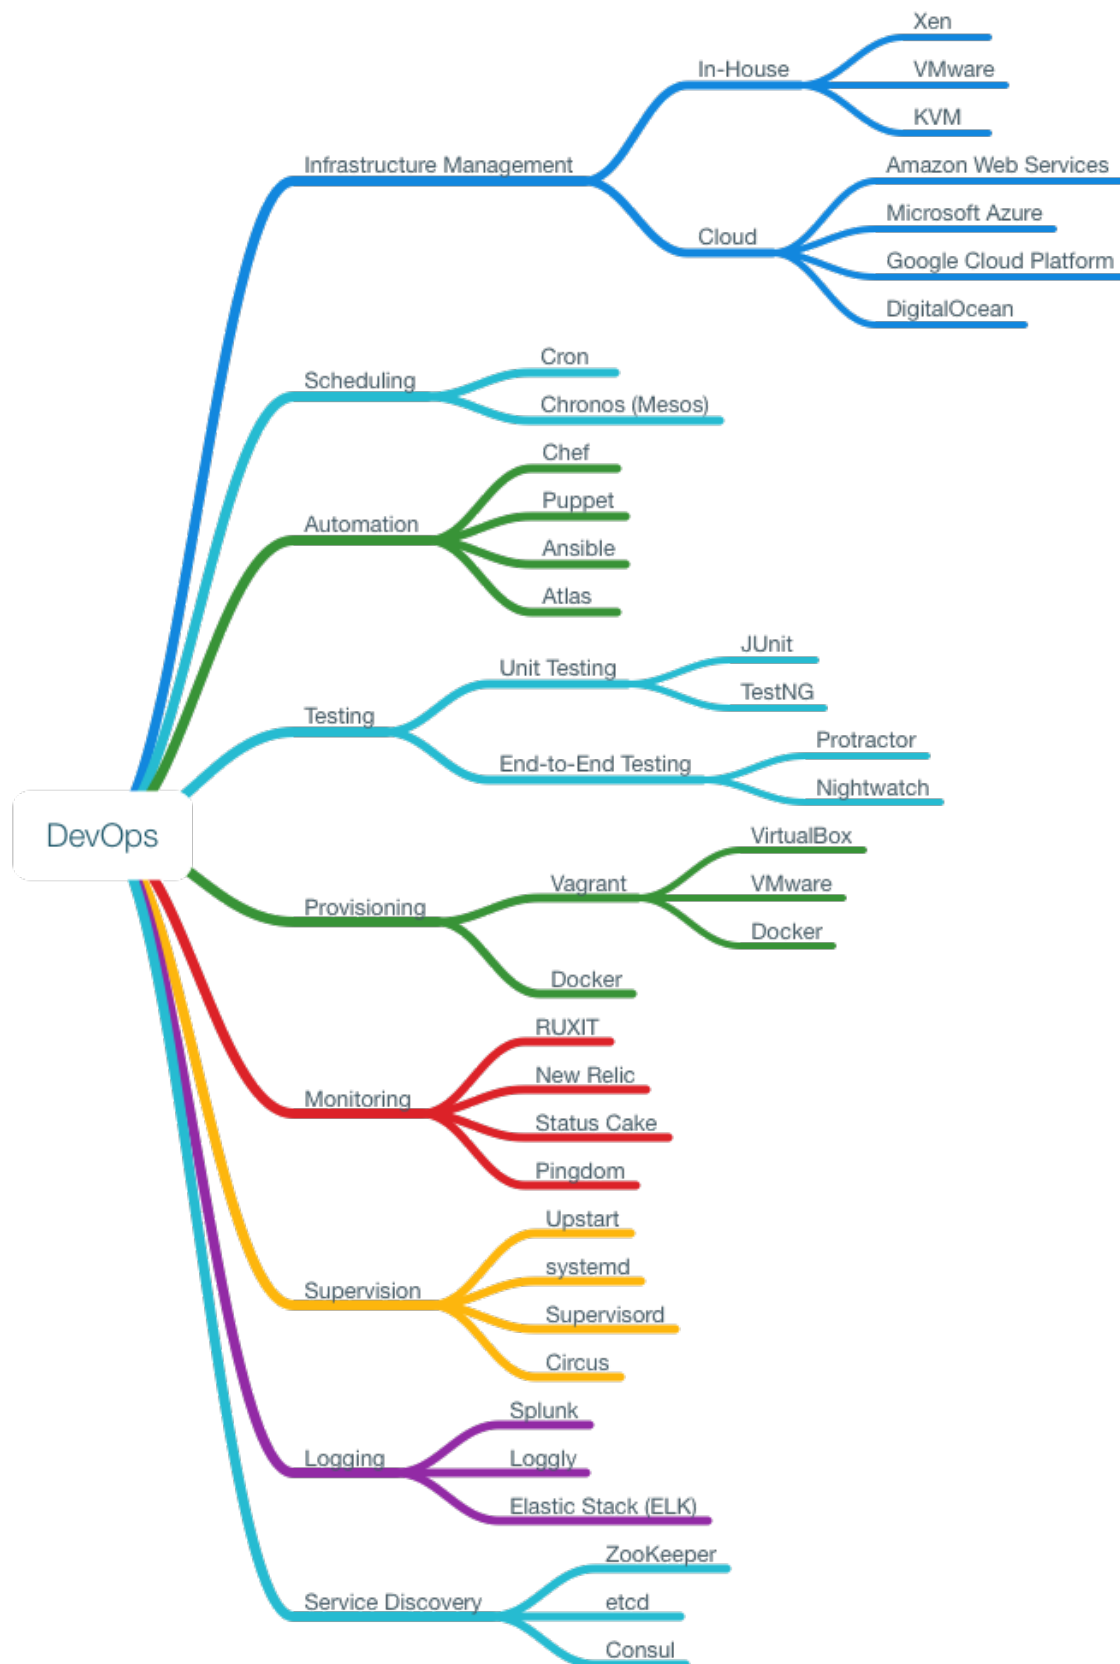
DevOps

Infrastructure Management
In-House
Xen
VMware
KVM
Cloud
Amazon Web Services
Microsoft Azure
Google Cloud Platform
DigitalOcean

Scheduling
Cron
Chronos (Mesos)

Automation
Chef
Puppet
Ansible
Atlas

Testing
Unit Testing
JUnit
TestNG
End-to-End Testing
Protractor
Nightwatch

Provisioning
Vagrant
VirtualBox
VMware
Docker
Docker

Monitoring
RUXIT
New Relic
Status Cake
Pingdom

Supervision
Upstart
systemd
Supervisord
Circus

Logging
Splunk
Loggly
Elastic Stack (ELK)

Service Discovery
ZooKeeper
etcd
Consul